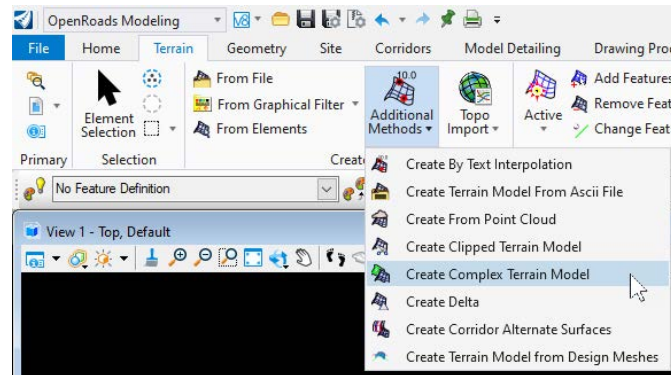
OpenRoads Modeling

File Home Terrain Geometry Site Corridors Model Detailing Drawing Pro

Primary

Element Selection

Selection

From File

From Graphical Filter

From Elements

Creat

10.0

Additional Methods

Topo Import

Active

Add Feature

Remove Feat

Change Feat

No Feature Definition

View 1 - Top, Default

Create By Text Interpolation

Create Terrain Model From Ascii File

Create From Point Cloud

Create Clipped Terrain Model

Create Complex Terrain Model

Create Delta

Create Corridor Alternate Surfaces

Create Terrain Model from Design Meshes